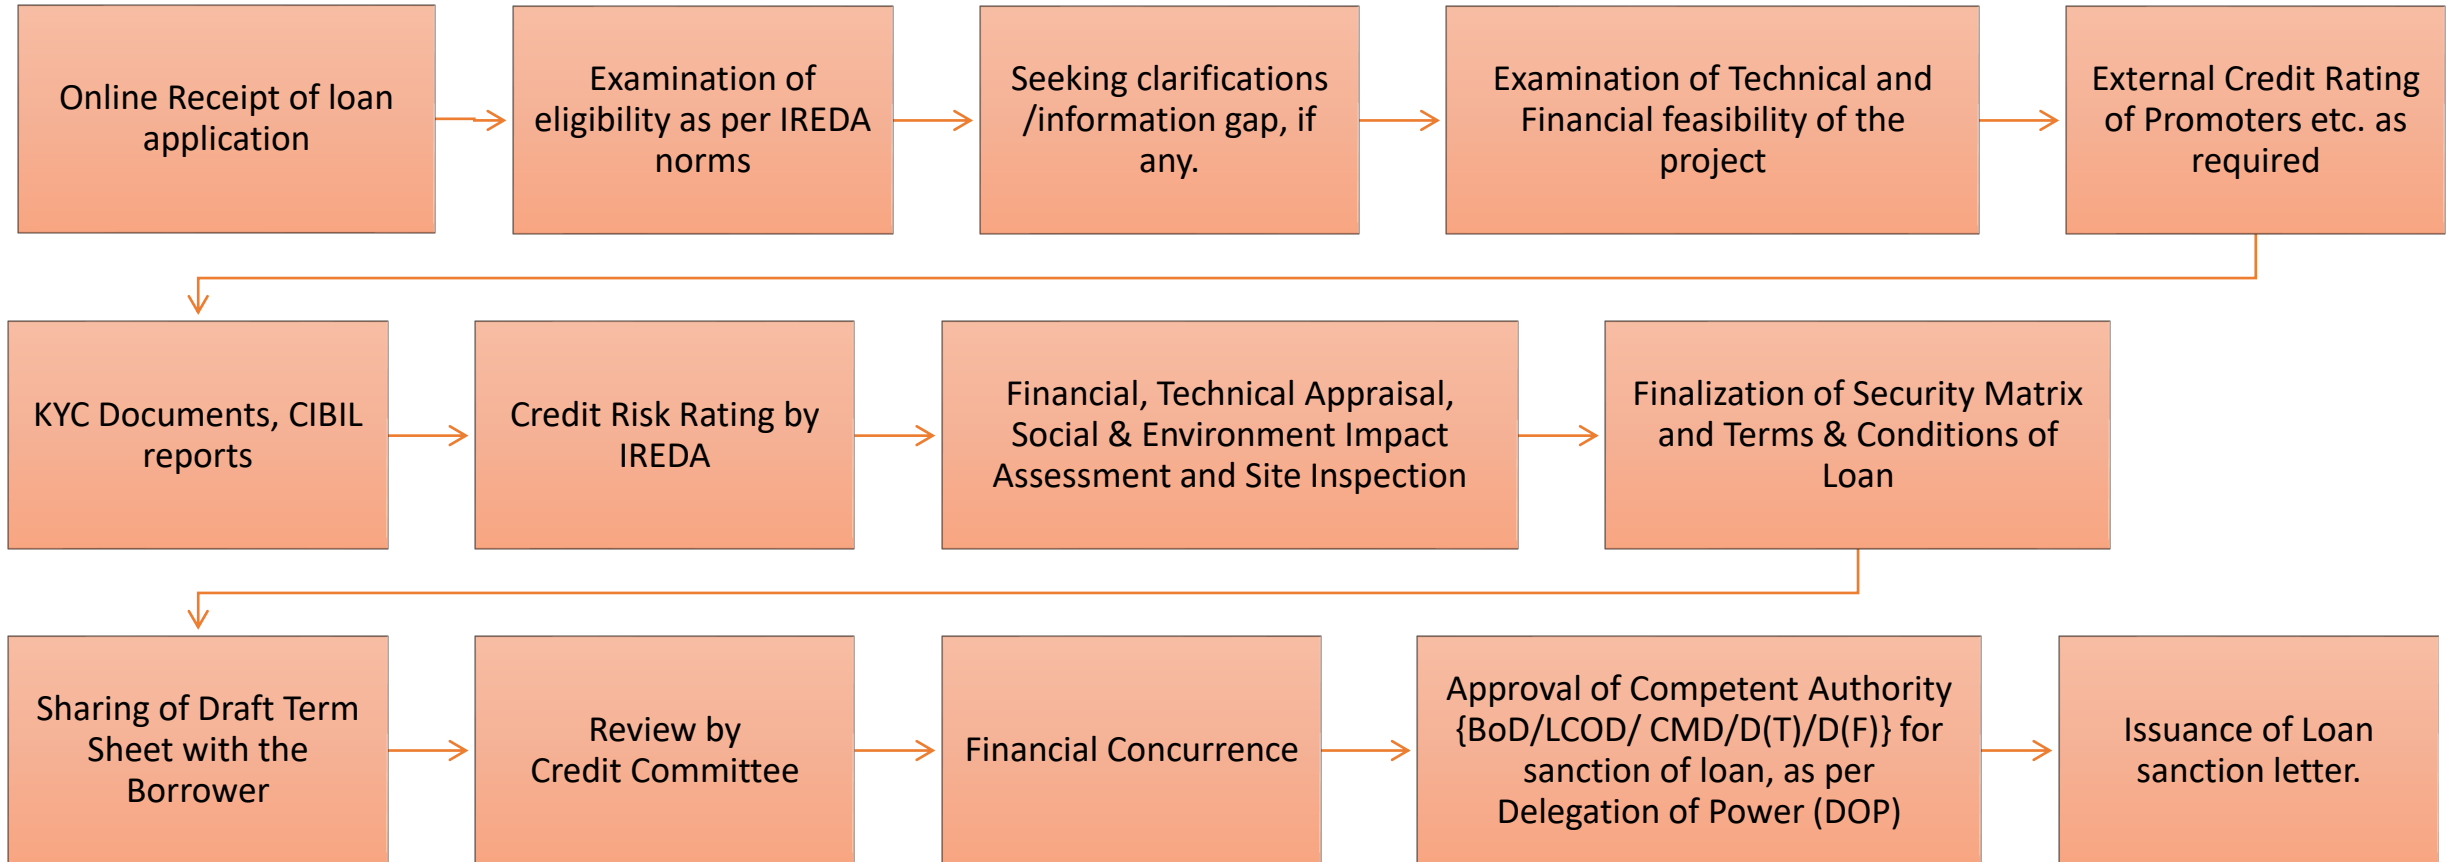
Online Receipt of loan application

Examination of eligibility as per IREDA norms

Seeking clarifications /information gap, if any.

Examination of Technical and Financial feasibility of the project

External Credit Rating of Promoters etc. as required

KYC Documents, CIBIL reports

Credit Risk Rating by IREDA

Financial, Technical Appraisal, Social & Environment Impact Assessment and Site Inspection

Finalization of Security Matrix and Terms & Conditions of Loan

Sharing of Draft Term Sheet with the Borrower

Review by Credit Committee

Financial Concurrence

Approval of Competent Authority {BoD/LCOD/ CMD/D(T)/D(F)} for sanction of loan, as per Delegation of Power (DOP)

Issuance of Loan sanction letter.